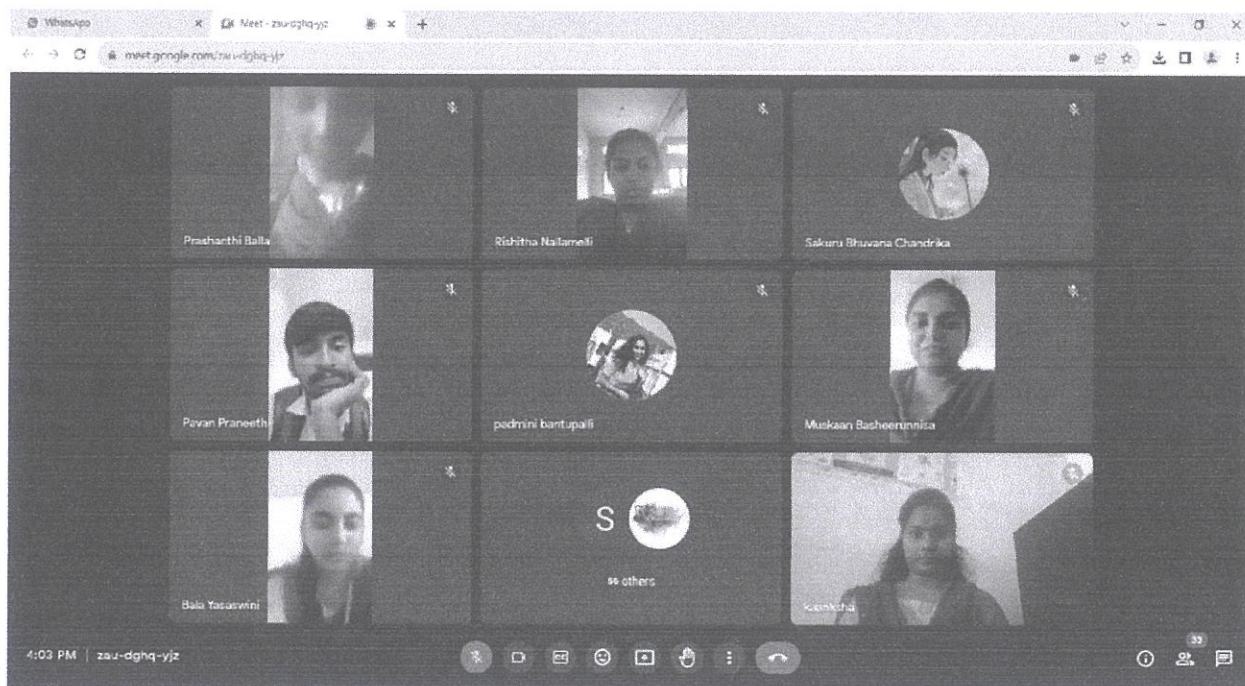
WhatsApp
Meet - zau-dghq-yjz
meet.google.com/zau-dghq-yjz

Prashanthi Balla
Rishitha Nallamelli
Sakuru Bhuvana Chandrika
Pavan Praneeth
padmini bantupalli
Muskaan Basheerunnisa
Bala Yasaswini
S
ss others
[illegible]

4:03 PM | zau-dghq-yjz
33